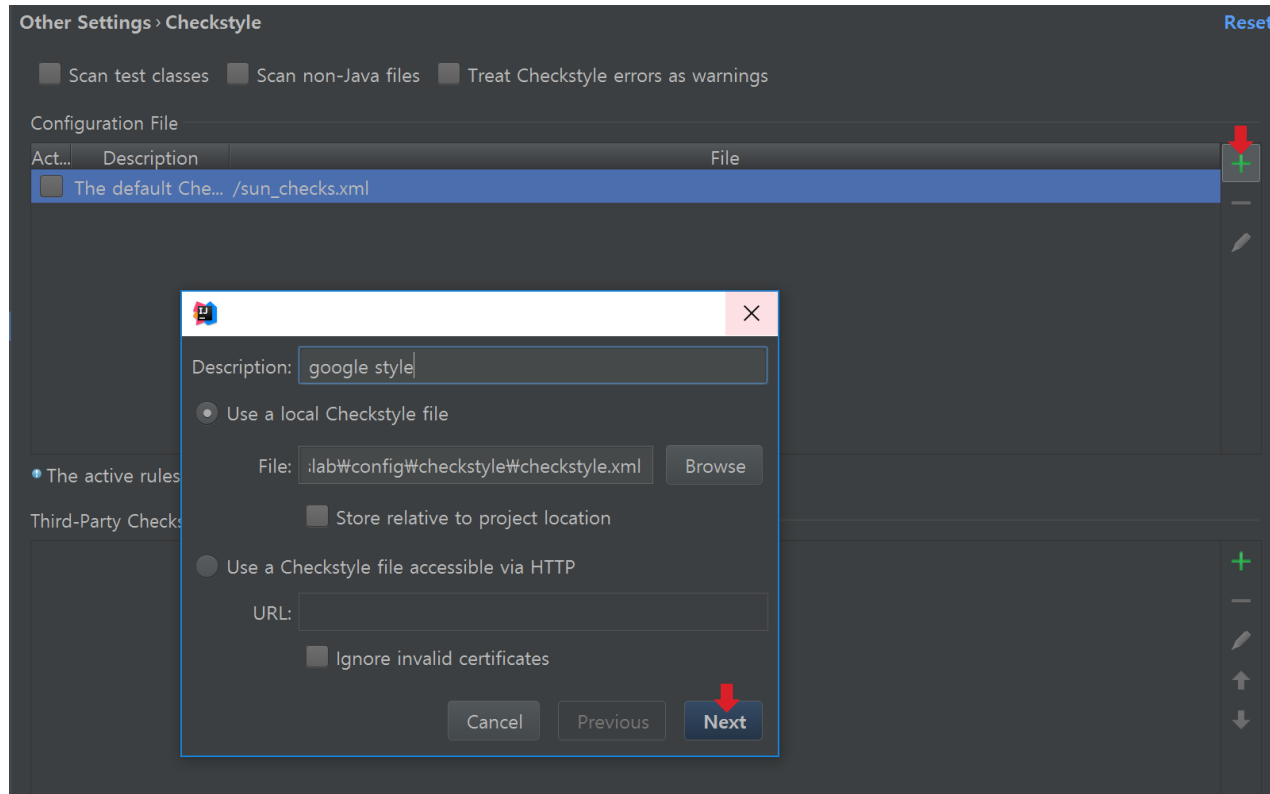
Other Settings › Checkstyle

Reset

Scan test classes   Scan non-Java files   Treat Checkstyle errors as warnings

Configuration File

| Act... | Description | File |
|---|---|---|
| | The default Che... | /sun_checks.xml |

IJ

Description: google style

Use a local Checkstyle file

File: :lab₩config₩checkstyle₩checkstyle.xml   Browse

Store relative to project location

Use a Checkstyle file accessible via HTTP

URL:

Ignore invalid certificates

Cancel   Previous   Next

The active rules

Third-Party Checks